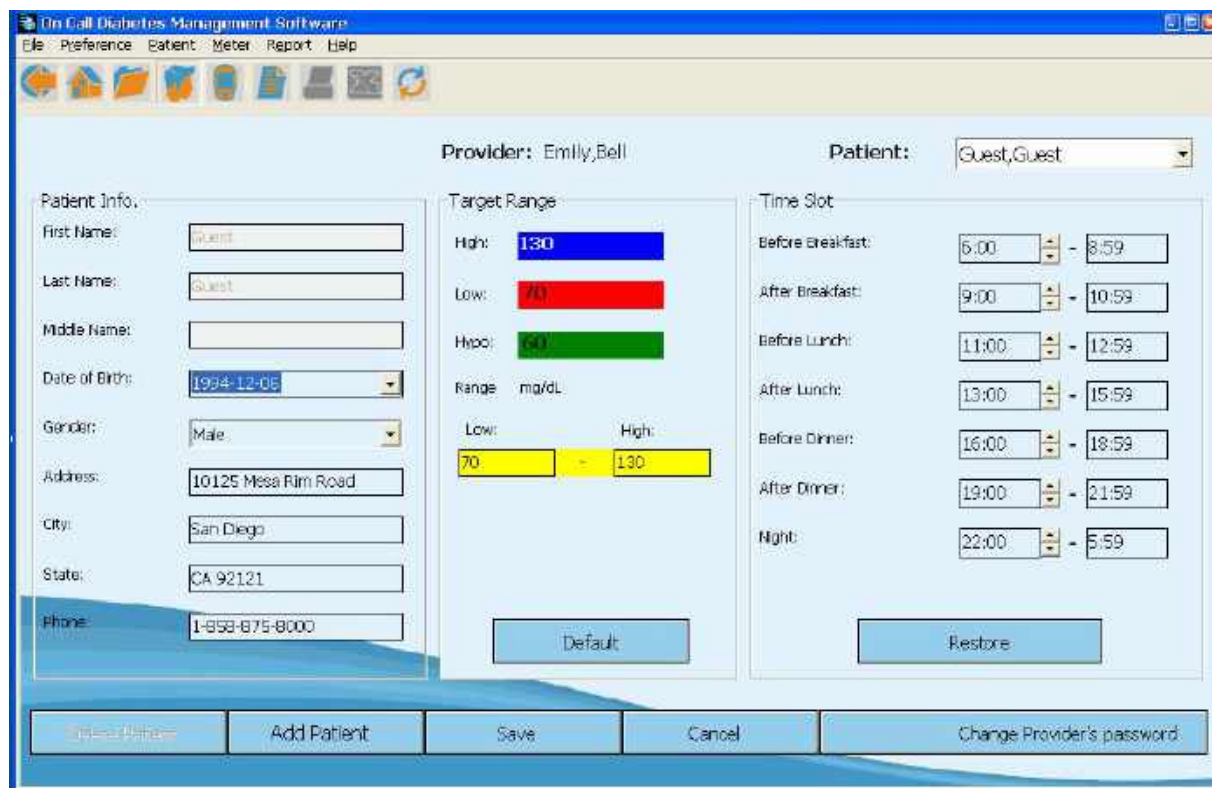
On Call Diabetes Management Software

File Preference Patient Meter Report Help

Provider: Emily,Bell

Patient: Guest,Guest

Patient Info.

First Name: Guest

Last Name: Guest

Middle Name:

Date of Birth: 1994-12-06

Gender: Male

Address: 10125 Mesa Rim Road

City: San Diego

State: CA 92121

Phone: 1-858-875-8000

Target Range

High: 130

Low: 70

Hypo: 60

Range mg/dL

Low: High:

70 - 130

Default

Time Slot

Before Breakfast: 6:00 - 8:59

After Breakfast: 9:00 - 10:59

Before Lunch: 11:00 - 12:59

After Lunch: 13:00 - 15:59

Before Dinner: 16:00 - 18:59

After Dinner: 19:00 - 21:59

Night: 22:00 - 5:59

Restore

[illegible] Add Patient Save Cancel Change Provider's password